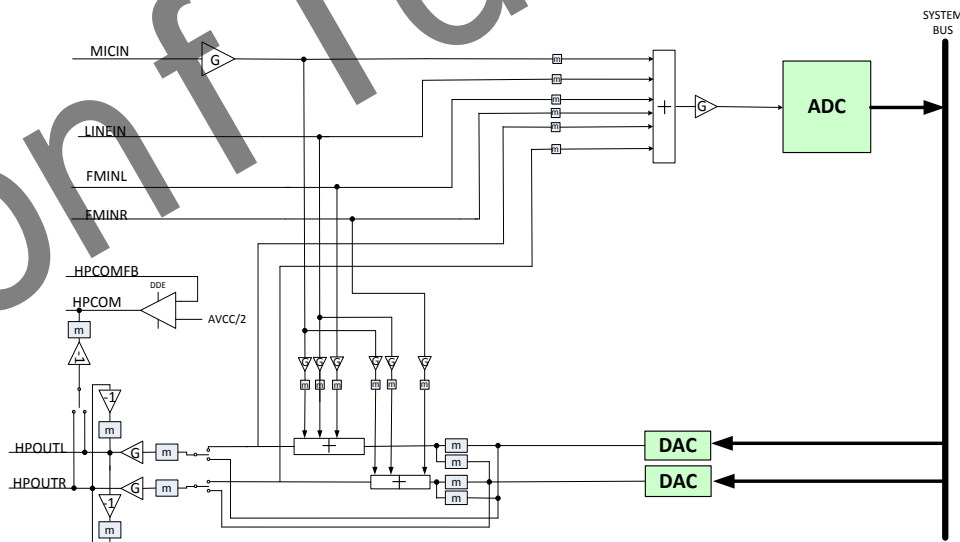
SYSTEM BUS

MICIN

G

m

m

m

m

m

m

+

G

ADC

LINEIN

FMINL

FMINR

HPCOMFB

DDE

HPCOM

AVCC/2

m

1

-1

m

G

G

G

G

G

G

m

m

m

m

m

m

+

+

HPOUTL

G

m

m

m

DAC

HPOUTR

G

m

m

m

DAC

-1

m